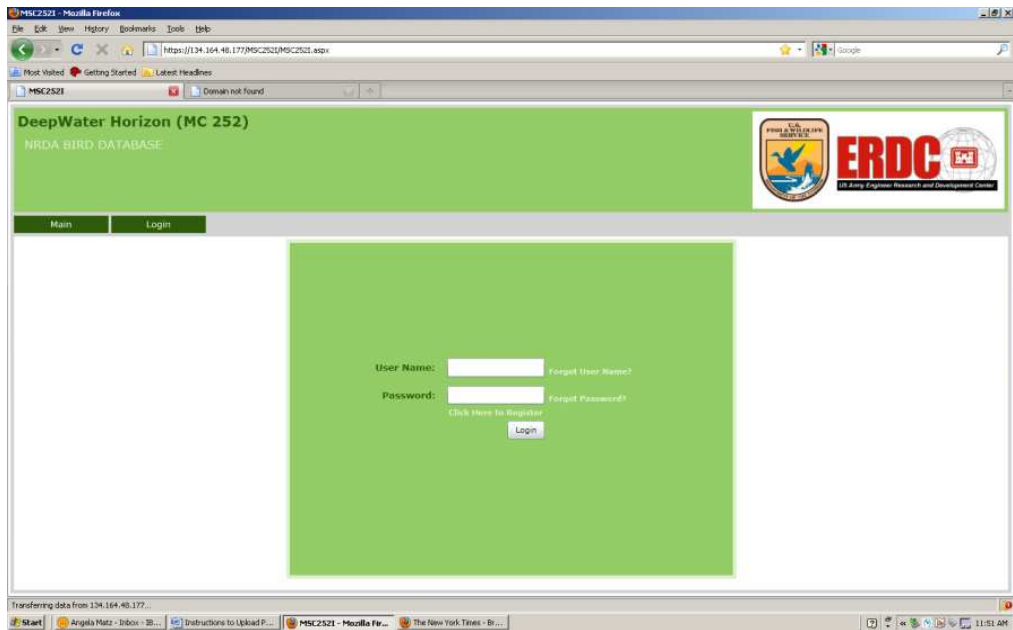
MSC252I - Mozilla Firefox
File Edit View History Bookmarks Tools Help
https://134.164.48.177/MSC252I/MSC252I.aspx
Google
Most Visited Getting Started Latest Headlines
MSC252I
Domain not found

DeepWater Horizon (MC 252)
NRDA BIRD DATABASE

U.S. FISH & WILDLIFE SERVICE
ERDC
US Army Engineer Research and Development Center

Main
Login

User Name:
Forgot User Name?
Password:
Forgot Password?
Click Here to Register
Login

Transferring data from 134.164.48.177...

Start
Angela Matz - Inbox - IB...
Instructions to Upload P...
MSC252I - Mozilla Fir...
The New York Times - Br...
11:51 AM